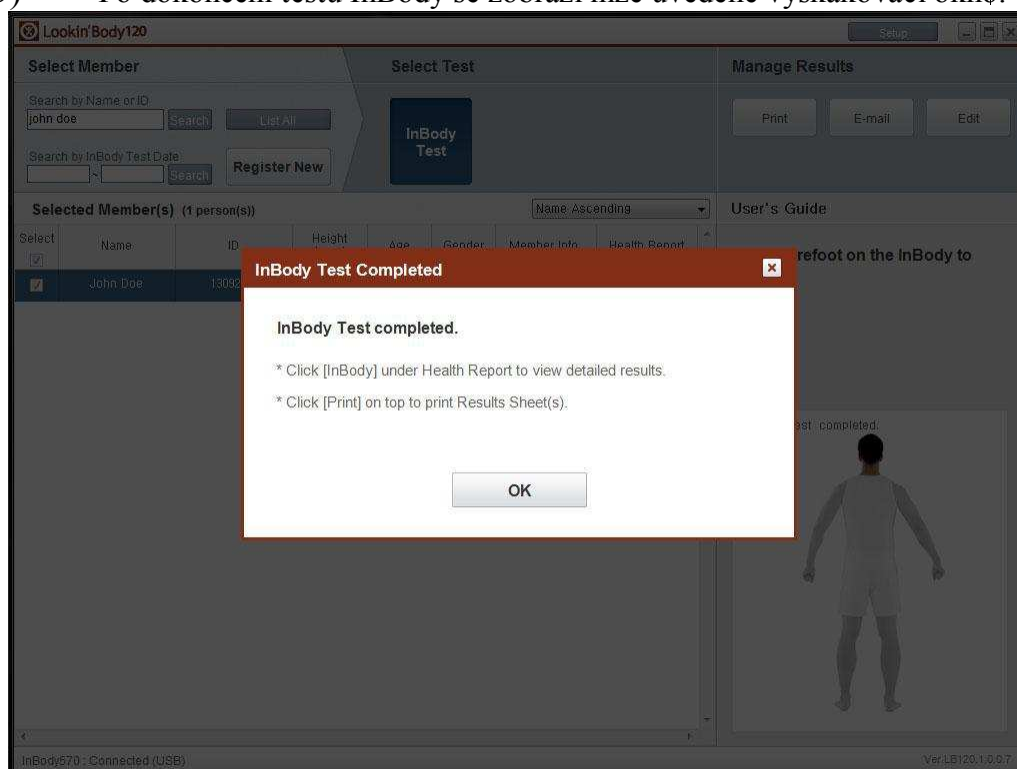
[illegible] Po dokončení testu InBody se zobrazí níže uvedené vyskakovací okno.

LookinBody120

Setup

Select Member

Select Test

Manage Results

Search by Name or ID

john doe

Search

List All

InBody Test

Print

E-mail

Edit

Search by InBody Test Date

~

Search

Register New

Selected Member(s) (1 person(s))

Name Ascending

User's Guide

| Select | Name | ID | Height | Age | Gender | Member Info | Health Report |
|---|---|---|---|---|---|---|---|
| ☑ | John Doe | 13092 | | | | | |

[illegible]refoot on the InBody to

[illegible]st completed.

InBody Test Completed

InBody Test completed.

* Click [InBody] under Health Report to view detailed results.

* Click [Print] on top to print Results Sheet(s).

OK

InBody570 : Connected (USB)

Ver.LB120.1.0.0.7